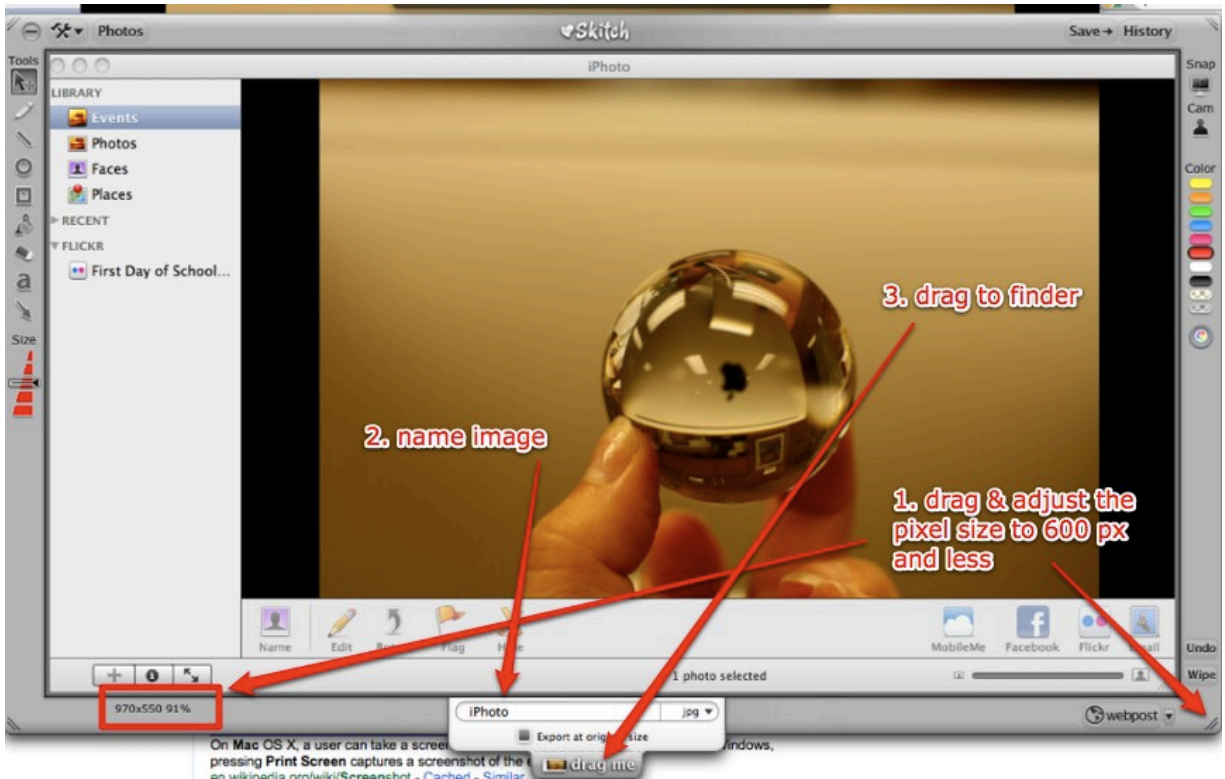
Photos
Skitch
Save → History
Tools
iPhoto
Snap
Cam
Color
LIBRARY
Events
Photos
Faces
Places
RECENT
FLICKR
First Day of School...
Size
3. drag to finder
2. name image
1. drag & adjust the pixel size to 600 px and less
Name
Edit
Flag
MobileMe
Facebook
Flickr
Undo
Wipe
1 photo selected
970x550 91%
iPhoto
jpg
Export at orig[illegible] size
webpost
On Mac OS X, a user can take a scree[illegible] Windows, pressing Print Screen captures a screenshot of the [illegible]
en.wikipedia.org/wiki/Screenshot - Cached - Similar
drag me